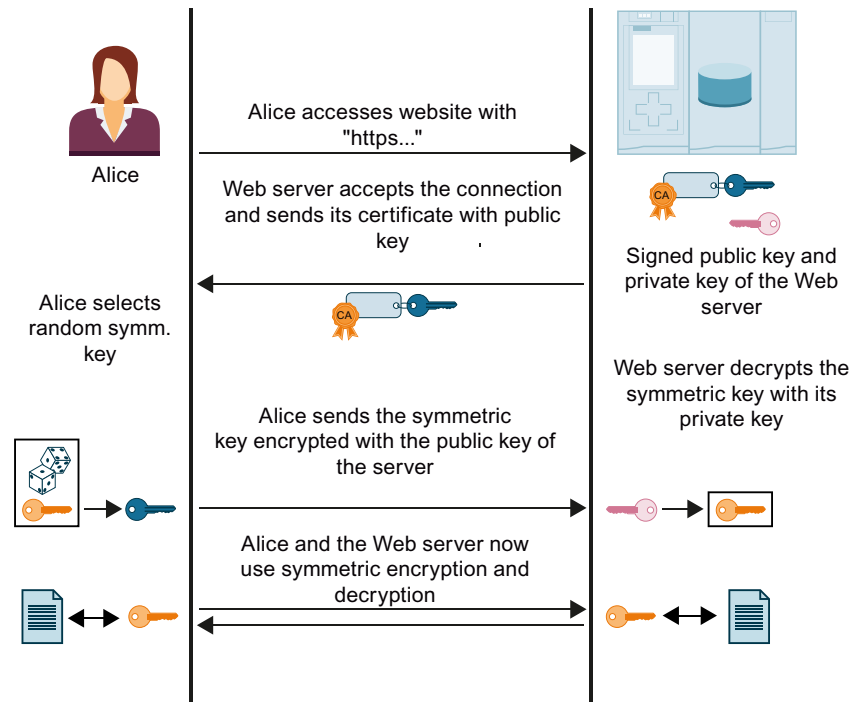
Alice

Alice accesses website with "https..."

Web server accepts the connection and sends its certificate with public key

CA

Signed public key and private key of the Web server

Alice selects random symm. key

CA

Web server decrypts the symmetric key with its private key

Alice sends the symmetric key encrypted with the public key of the server

Alice and the Web server now use symmetric encryption and decryption